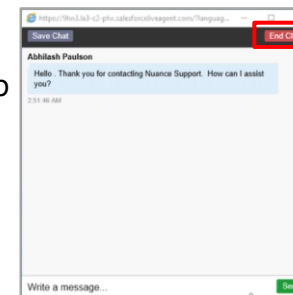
https://9hn3.la3-c2-ph.salesforceliveagent.com/?languag...

Save Chat

End Ch

o

Abhilash Paulson

Hello . Thank you for contacting Nuance Support. How can I assist you?

2:51:46 AM

Write a message...

Se